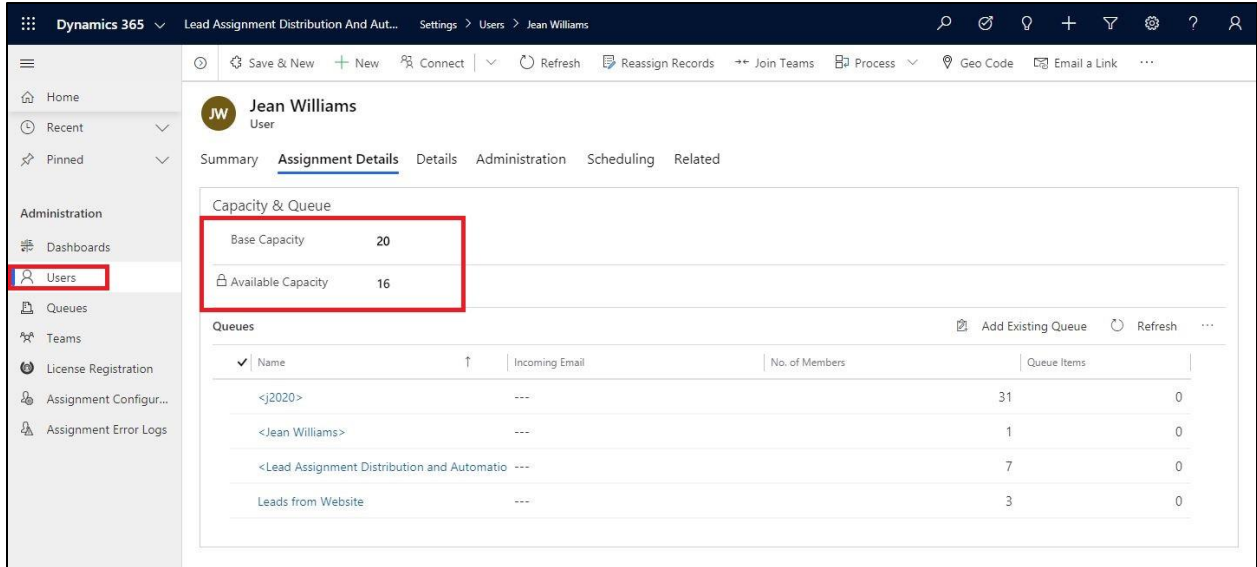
Dynamics 365 Lead Assignment Distribution And Aut... Settings > Users > Jean Williams

Save & New + New Connect Refresh Reassign Records Join Teams Process Geo Code Email a Link ···

Home
Recent
Pinned

Administration
Dashboards
Users
Queues
Teams
License Registration
Assignment Configur...
Assignment Error Logs

JW Jean Williams
User

Summary Assignment Details Details Administration Scheduling Related

Capacity & Queue

Base Capacity 20

Available Capacity 16

Queues Add Existing Queue Refresh ···

| Name ↑ | Incoming Email | No. of Members | Queue Items |
|---|---|---|---|
| <j2020> | --- | 31 | 0 |
| <Jean Williams> | --- | 1 | 0 |
| <Lead Assignment Distribution and Automatio | --- | 7 | 0 |
| Leads from Website | --- | 3 | 0 |